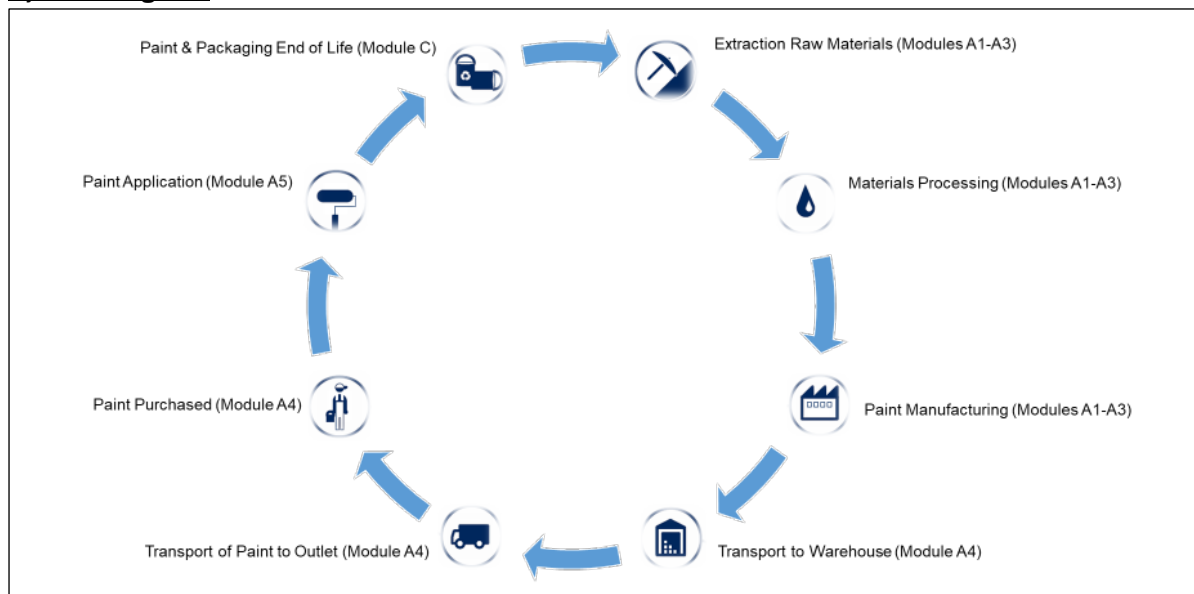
Paint & Packaging End of Life (Module C)

Extraction Raw Materials (Modules A1-A3)

Materials Processing (Modules A1-A3)

Paint Manufacturing (Modules A1-A3)

Transport to Warehouse (Module A4)

Transport of Paint to Outlet (Module A4)

Paint Purchased (Module A4)

Paint Application (Module A5)